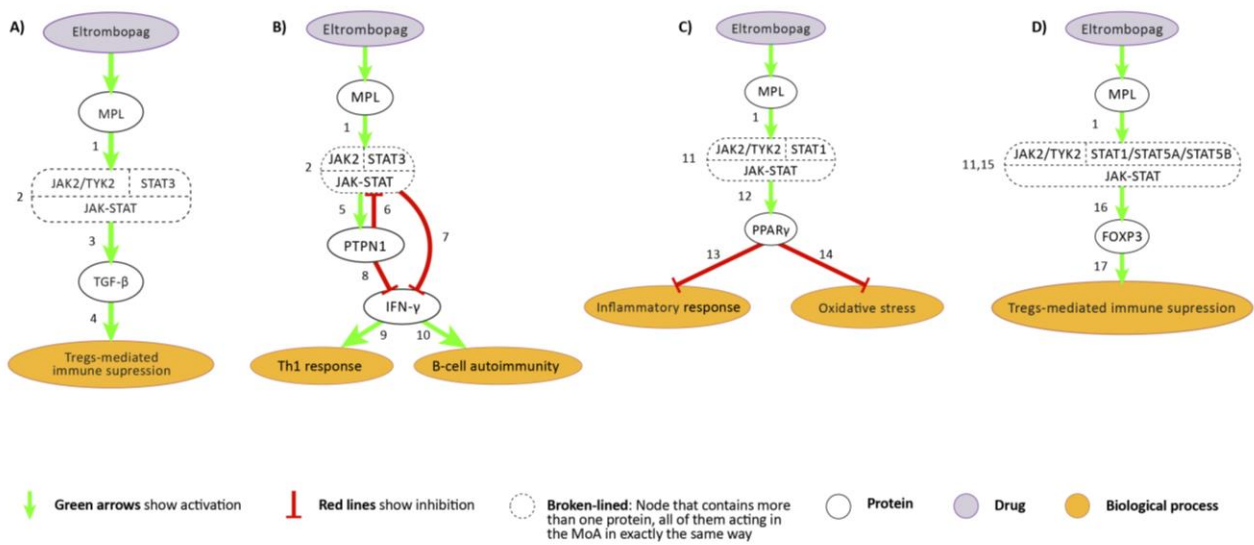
A)

Eltrombopag

MPL

1

JAK2/TYK2 | STAT3

2

JAK-STAT

3

TGF-β

4

Tregs-mediated immune supression

B)

Eltrombopag

MPL

1

JAK2 | STAT3

2

JAK-STAT

5

6

7

PTPN1

8

IFN-γ

9

10

Th1 response

B-cell autoimmunity

C)

Eltrombopag

MPL

1

JAK2/TYK2 | STAT1

11

JAK-STAT

12

PPARγ

13

14

Inflammatory response

Oxidative stress

D)

Eltrombopag

MPL

1

JAK2/TYK2 | STAT1/STAT5A/STAT5B

11,15

JAK-STAT

16

FOXP3

17

Tregs-mediated immune supression

**Green arrows** show activation

**Red lines** show inhibition

**Broken-lined**: Node that contains more than one protein, all of them acting in the MoA in exactly the same way

**Protein**

**Drug**

**Biological process**